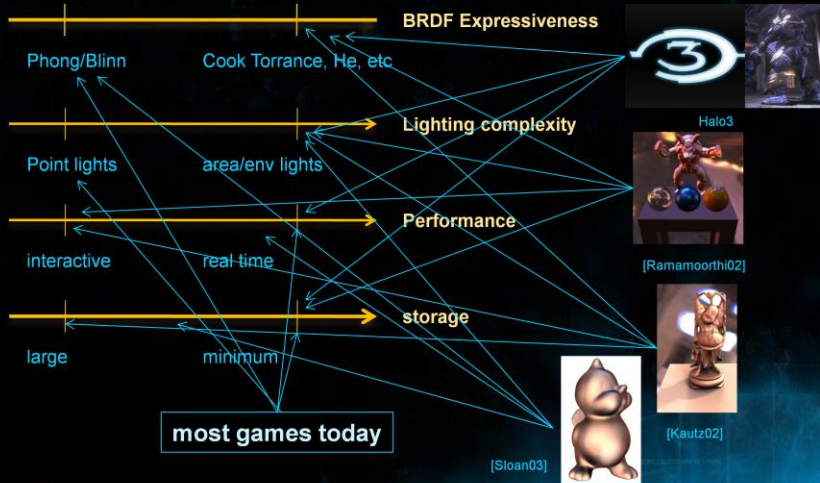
BRDF Expressiveness

Phong/Blinn

Cook Torrance, He, etc

Lighting complexity

Point lights

area/env lights

Performance

interactive

real time

storage

large

minimum

most games today

Halo3

[Ramamoorthi02]

[Kautz02]

[Sloan03]